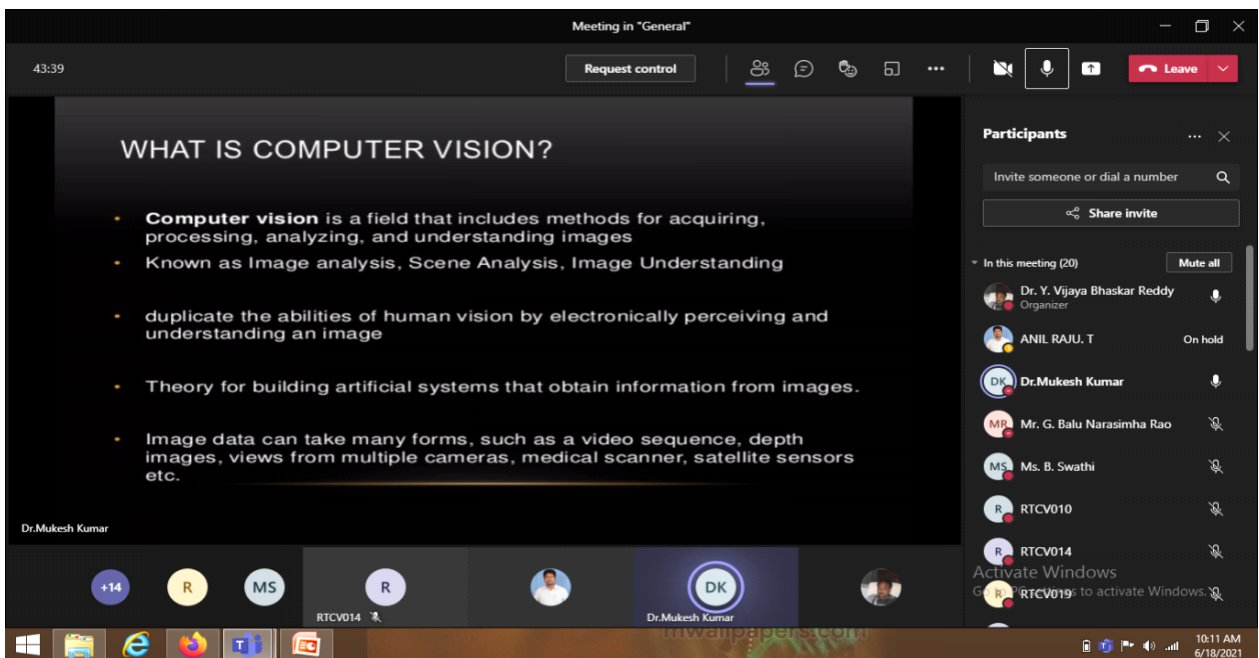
Meeting in "General"

43:39

Request control

Leave

WHAT IS COMPUTER VISION?

• **Computer vision** is a field that includes methods for acquiring, processing, analyzing, and understanding images

• Known as Image analysis, Scene Analysis, Image Understanding

• duplicate the abilities of human vision by electronically perceiving and understanding an image

• Theory for building artificial systems that obtain information from images.

• Image data can take many forms, such as a video sequence, depth images, views from multiple cameras, medical scanner, satellite sensors etc.

Dr.Mukesh Kumar

Participants

Invite someone or dial a number

Share invite

In this meeting (20)

Mute all

Dr. Y. Vijaya Bhaskar Reddy
Organizer

ANIL RAJU. T
On hold

DK Dr.Mukesh Kumar

MR Mr. G. Balu Narasimha Rao

MS Ms. B. Swathi

R RTCV010

R RTCV014

R RTCV019

Activate Windows
Go to Settings to activate Windows.

+14 R MS R

RTCV014

DK

Dr.Mukesh Kumar

hdwallpapers.com

10:11 AM
6/18/2021